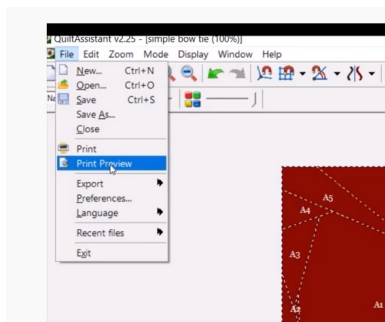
QuiltAssistant v2.25 - [simple bow tie (100%)]
File Edit Zoom Mode Display Window Help
New... Ctrl+N
Open... Ctrl+O
Save Ctrl+S
Save As...
Close
Print
Print Preview
Export
Preferences...
Language
Recent files
Exit
Na
A5
A4
A3
A2
A1